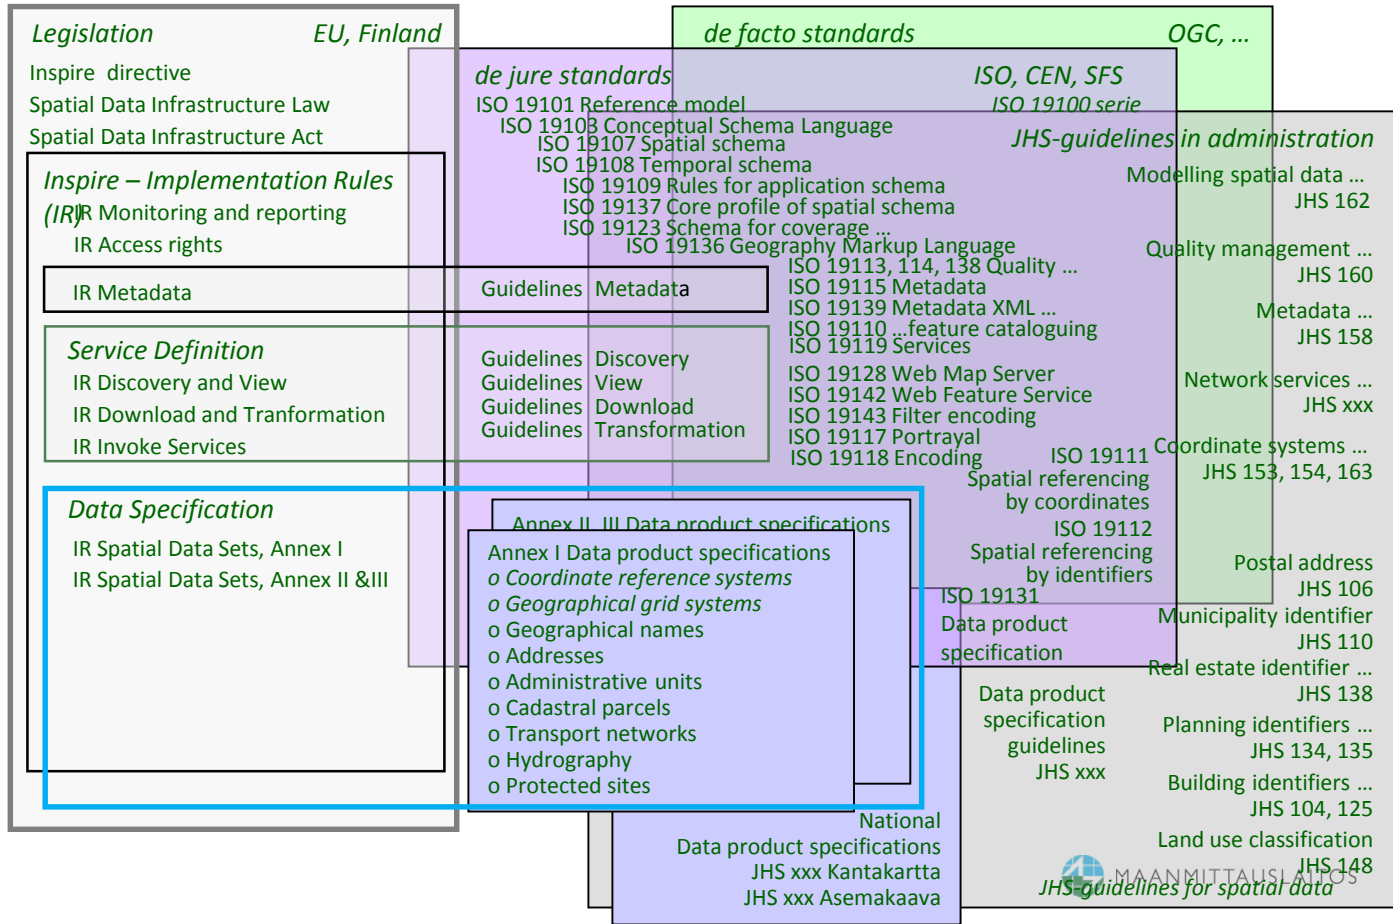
Legislation EU, Finland
Inspire directive
Spatial Data Infrastructure Law
Spatial Data Infrastructure Act

Inspire – Implementation Rules (IR)
IR Monitoring and reporting
IR Access rights

IR Metadata

Service Definition
IR Discovery and View
IR Download and Tranformation
IR Invoke Services

Data Specification
IR Spatial Data Sets, Annex I
IR Spatial Data Sets, Annex II &III

de facto standards OGC, ...

de jure standards ISO, CEN, SFS
ISO 19100 serie
ISO 19101 Reference model
ISO 19103 Conceptual Schema Language
ISO 19107 Spatial schema
ISO 19108 Temporal schema
ISO 19109 Rules for application schema
ISO 19137 Core profile of spatial schema
ISO 19123 Schema for coverage ...
ISO 19136 Geography Markup Language
ISO 19113, 114, 138 Quality ...
ISO 19115 Metadata
ISO 19139 Metadata XML ...
ISO 19110 ...feature cataloguing
ISO 19119 Services
ISO 19128 Web Map Server
ISO 19142 Web Feature Service
ISO 19143 Filter encoding
ISO 19117 Portrayal
ISO 19118 Encoding
ISO 19111 Spatial referencing by coordinates
ISO 19112 Spatial referencing by identifiers
ISO 19131 Data product specification

Guidelines Metadata

Guidelines Discovery
Guidelines View
Guidelines Download
Guidelines Transformation

Annex II, III Data product specifications
Annex I Data product specifications
o Coordinate reference systems
o Geographical grid systems
o Geographical names
o Addresses
o Administrative units
o Cadastral parcels
o Transport networks
o Hydrography
o Protected sites

National
Data product specifications
JHS xxx Kantakartta
JHS xxx Asemakaava

Data product specification guidelines JHS xxx

JHS-guidelines in administration
Modelling spatial data ...
JHS 162
Quality management ...
JHS 160
Metadata ...
JHS 158
Network services ...
JHS xxx
Coordinate systems ...
JHS 153, 154, 163
Postal address
JHS 106
Municipality identifier
JHS 110
Real estate identifier ...
JHS 138
Planning identifiers ...
JHS 134, 135
Building identifiers ...
JHS 104, 125
Land use classification
JHS 148
JHS-guidelines for spatial data
MAANMITTAUSLAITOS